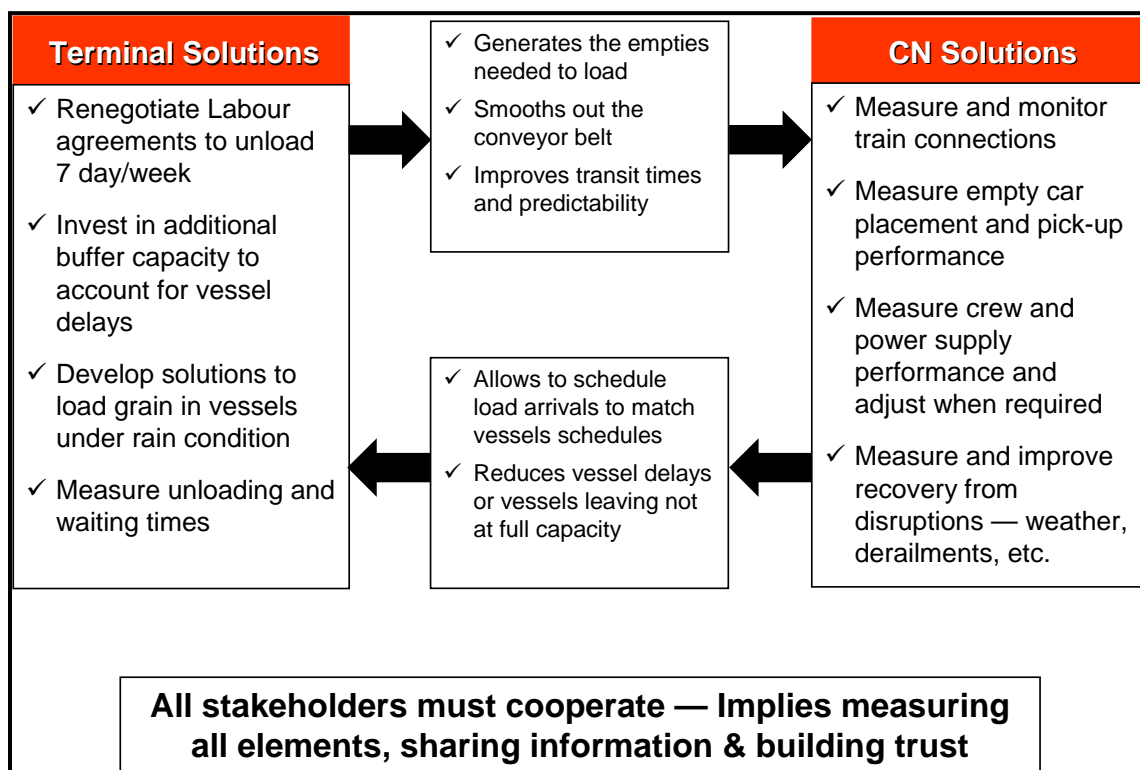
Terminal Solutions

✓ Renegotiate Labour agreements to unload 7 day/week

✓ Invest in additional buffer capacity to account for vessel delays

✓ Develop solutions to load grain in vessels under rain condition

✓ Measure unloading and waiting times

✓ Generates the empties needed to load

✓ Smooths out the conveyor belt

✓ Improves transit times and predictability

✓ Allows to schedule load arrivals to match vessels schedules

✓ Reduces vessel delays or vessels leaving not at full capacity

CN Solutions

✓ Measure and monitor train connections

✓ Measure empty car placement and pick-up performance

✓ Measure crew and power supply performance and adjust when required

✓ Measure and improve recovery from disruptions — weather, derailments, etc.

All stakeholders must cooperate — Implies measuring all elements, sharing information & building trust